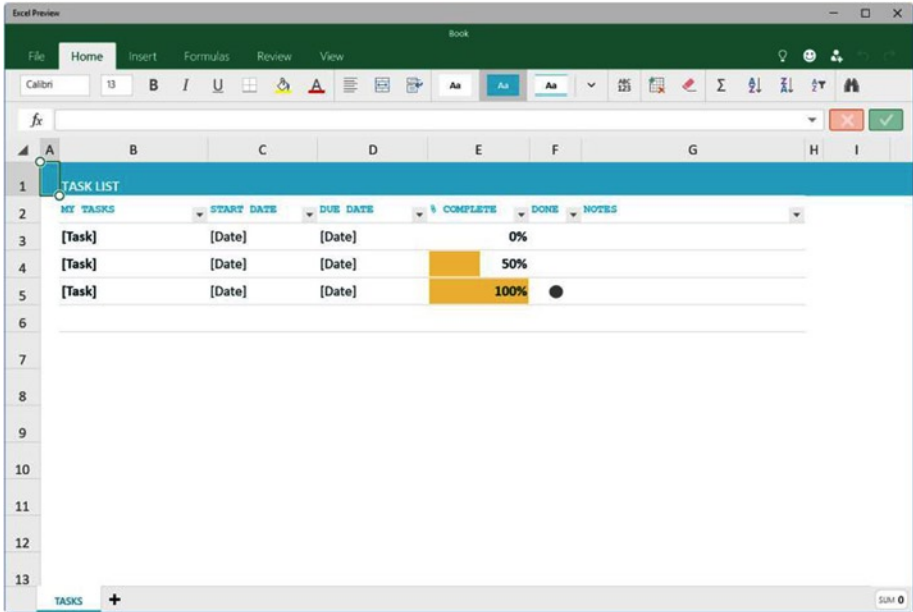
Excel Preview

Book

File Home Insert Formulas Review View

Calibri 13 B I U

Aa Aa Aa

$f_x$

| | A | B | C | D | E | F | G | H | I |
|---|---|---|---|---|---|---|---|---|---|
| 1 | | TASK LIST | | | | | | | |
| 2 | | MY TASKS | START DATE | DUE DATE | % COMPLETE | DONE | NOTES | | |
| 3 | | [Task] | [Date] | [Date] | 0% | | | | |
| 4 | | [Task] | [Date] | [Date] | 50% | | | | |
| 5 | | [Task] | [Date] | [Date] | 100% | ● | | | |
| 6 | | | | | | | | | |
| 7 | | | | | | | | | |
| 8 | | | | | | | | | |
| 9 | | | | | | | | | |
| 10 | | | | | | | | | |
| 11 | | | | | | | | | |
| 12 | | | | | | | | | |
| 13 | | | | | | | | | |

TASKS +

SUM 0